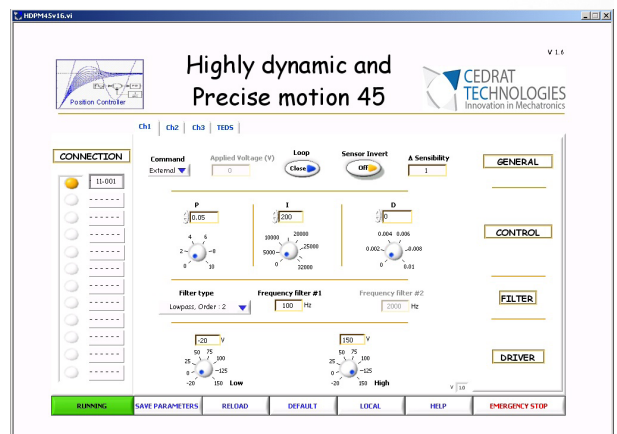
HDPM45v16.vi

V 1.6

Position Controller

Highly dynamic and
Precise motion 45

CEDRAT TECHNOLOGIES
Innovation in Mechatronics

Ch1 | Ch2 | Ch3 | TEDS

CONNECTION

11-001
------
------
------
------
------
------
------
------
------
------
------
------
------

Command
External

Applied Voltage (V)
0

Loop
Close

Sensor Invert
Off

Δ Sensibility
1

GENERAL

P
0.05
4 6
2 8
0 10

I
200
10000 20000
5000 25000
0 32000

D
0
0.004 0.006
0.002 0.008
0 0.01

CONTROL

Filter type
Lowpass, Order : 2

Frequency filter #1
100 Hz

Frequency filter #2
2000 Hz

FILTER

-20 V
50 75
25 100
0 125
-20 150 Low

150 V
50 75
25 100
0 125
-20 150 High

DRIVER

V 10

RUNNING | SAVE PARAMETERS | RELOAD | DEFAULT | LOCAL | HELP | EMERGENCY STOP